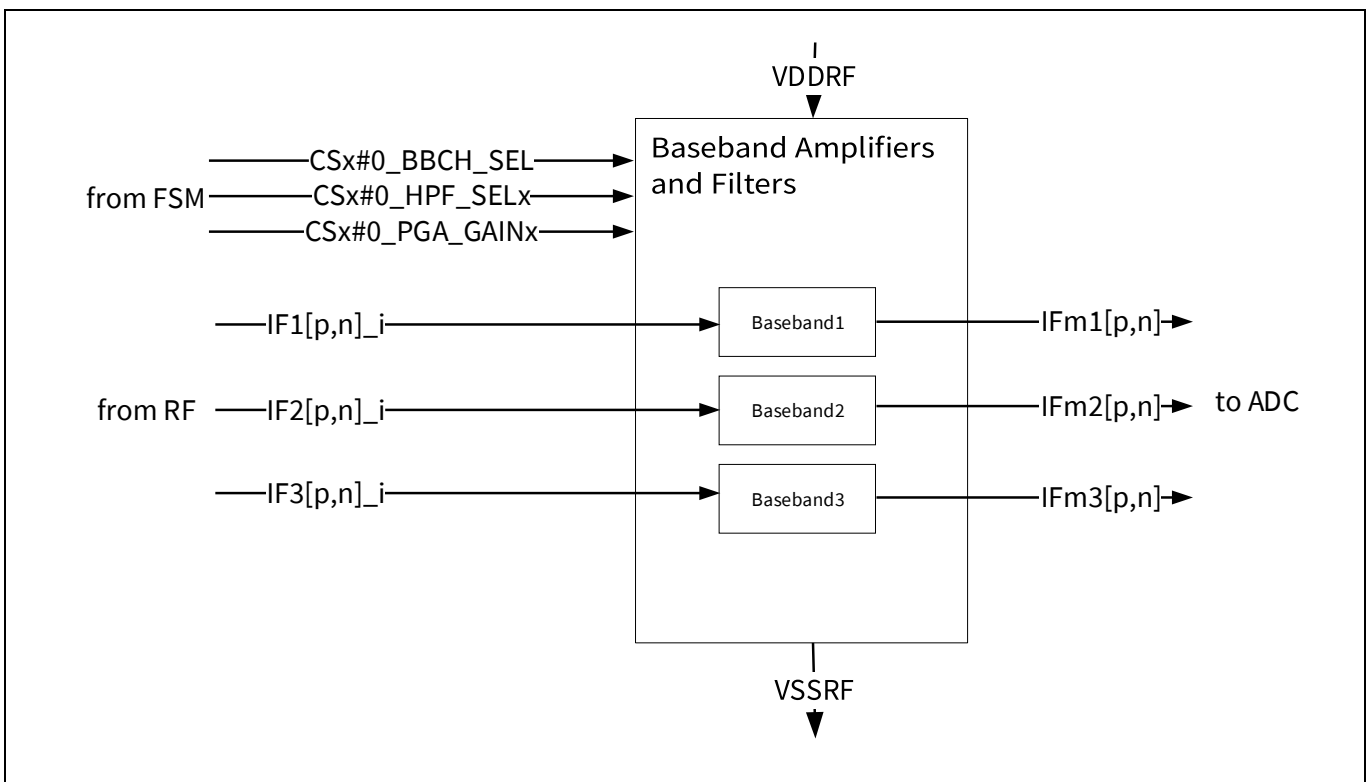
VDDRF

Baseband Amplifiers and Filters

CSx#0_BBCH_SEL
from FSM
CSx#0_HPF_SELx
CSx#0_PGA_GAINx

IF1[p,n]_i
Baseband1
IFm1[p,n]

from RF
IF2[p,n]_i
Baseband2
IFm2[p,n]
to ADC

IF3[p,n]_i
Baseband3
IFm3[p,n]

VSSRF